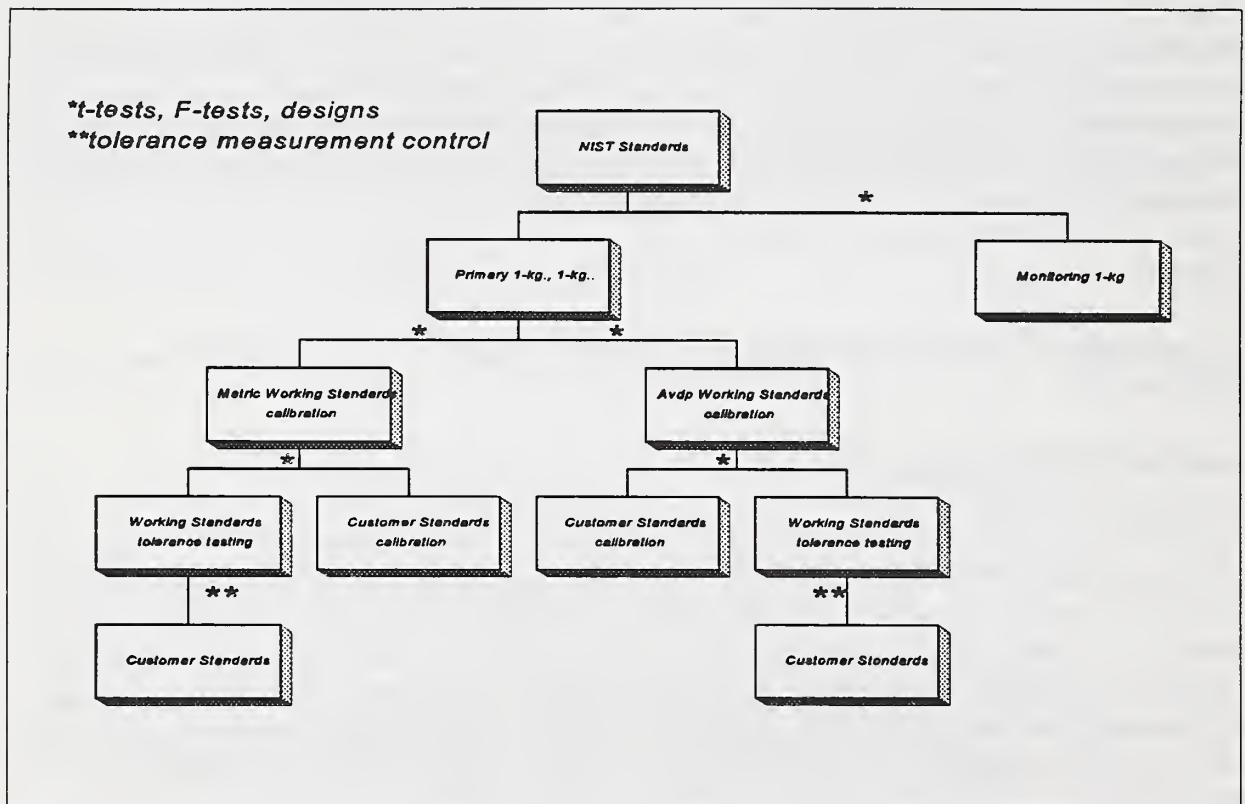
*t-tests, F-tests, designs
**tolerance measurement control

NIST Standards

*

Primary 1-kg., 1-kg..

Monitoring 1-kg

*

*

Metric Working Standards calibration

Avdp Working Standards calibration

*

*

Working Standards tolerance testing

Customer Standards calibration

Customer Standards calibration

Working Standards tolerance testing

**

**

Customer Standards

Customer Standards